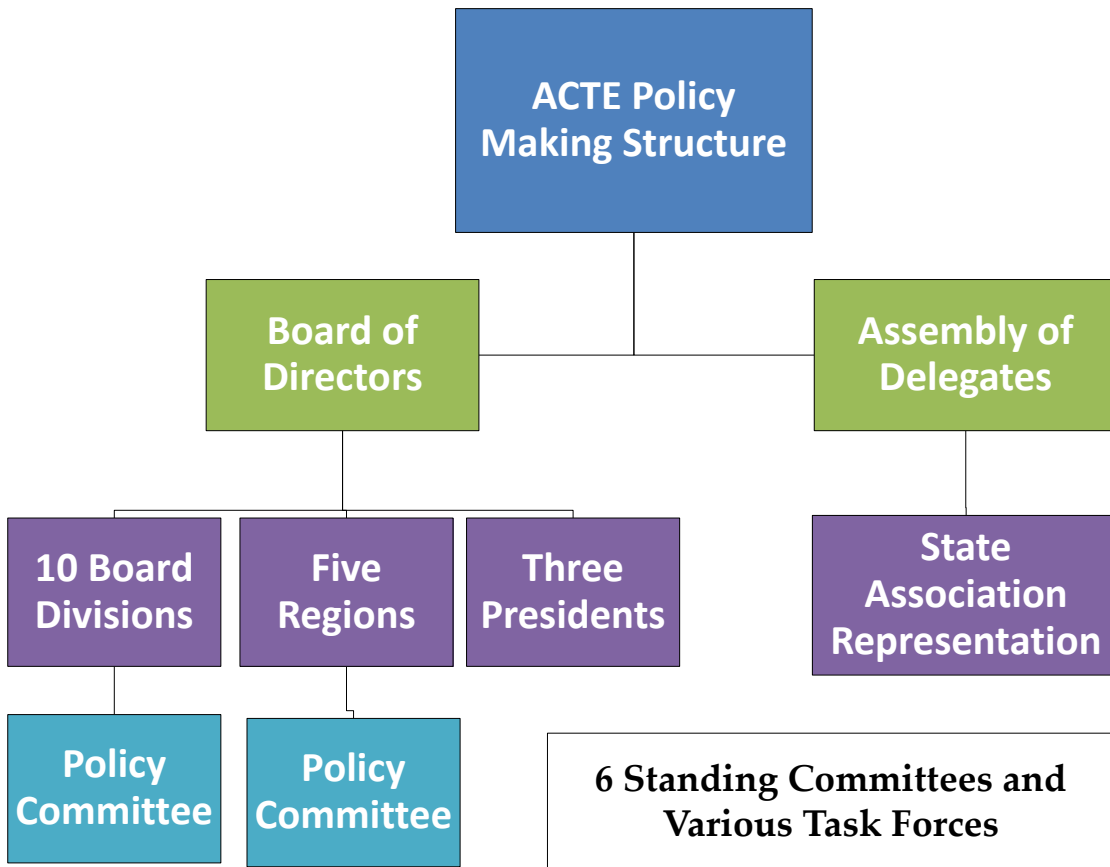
ACTE Policy Making Structure

Board of Directors

Assembly of Delegates

10 Board Divisions

Five Regions

Three Presidents

State Association Representation

Policy Committee

Policy Committee

6 Standing Committees and Various Task Forces